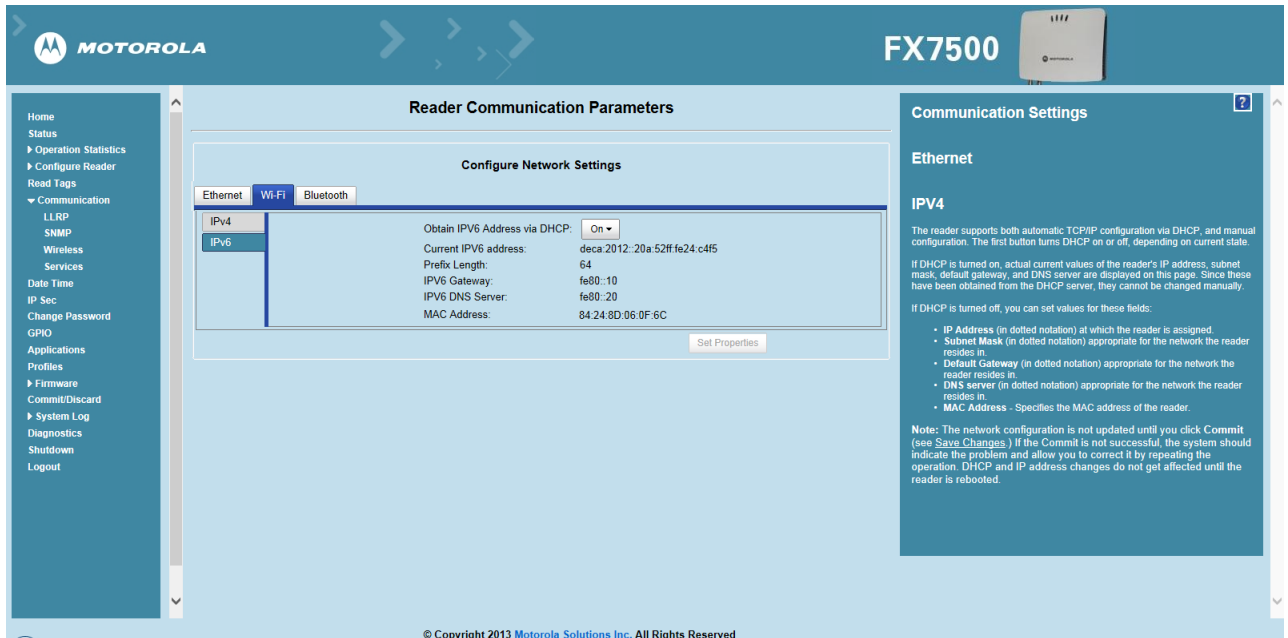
MOTOROLA

FX7500

Home
Status
Operation Statistics
Configure Reader
Read Tags
Communication
LLRP
SNMP
Wireless
Services
Date Time
IP Sec
Change Password
GPIO
Applications
Profiles
Firmware
Commit/Discard
System Log
Diagnostics
Shutdown
Logout

Reader Communication Parameters

Configure Network Settings

Ethernet | Wi-Fi | Bluetooth

IPv4
IPv6

Obtain IPV6 Address via DHCP: On
Current IPV6 address: deca:2012::20a:52ff:fe24:c4f5
Prefix Length: 64
IPV6 Gateway: fe80::10
IPV6 DNS Server: fe80::20
MAC Address: 84:24:8D:06:0F:6C

Set Properties

Communication Settings

?

Ethernet

IPV4

The reader supports both automatic TCP/IP configuration via DHCP, and manual configuration. The first button turns DHCP on or off, depending on current state.

If DHCP is turned on, actual current values of the reader's IP address, subnet mask, default gateway, and DNS server are displayed on this page. Since these have been obtained from the DHCP server, they cannot be changed manually.

If DHCP is turned off, you can set values for these fields:

• IP Address (in dotted notation) at which the reader is assigned.
• Subnet Mask (in dotted notation) appropriate for the network the reader resides in.
• Default Gateway (in dotted notation) appropriate for the network the reader resides in.
• DNS server (in dotted notation) appropriate for the network the reader resides in.
• MAC Address - Specifies the MAC address of the reader.

Note: The network configuration is not updated until you click Commit (see Save Changes.) If the Commit is not successful, the system should indicate the problem and allow you to correct it by repeating the operation. DHCP and IP address changes do not get affected until the reader is rebooted.

© Copyright 2013 Motorola Solutions Inc. All Rights Reserved